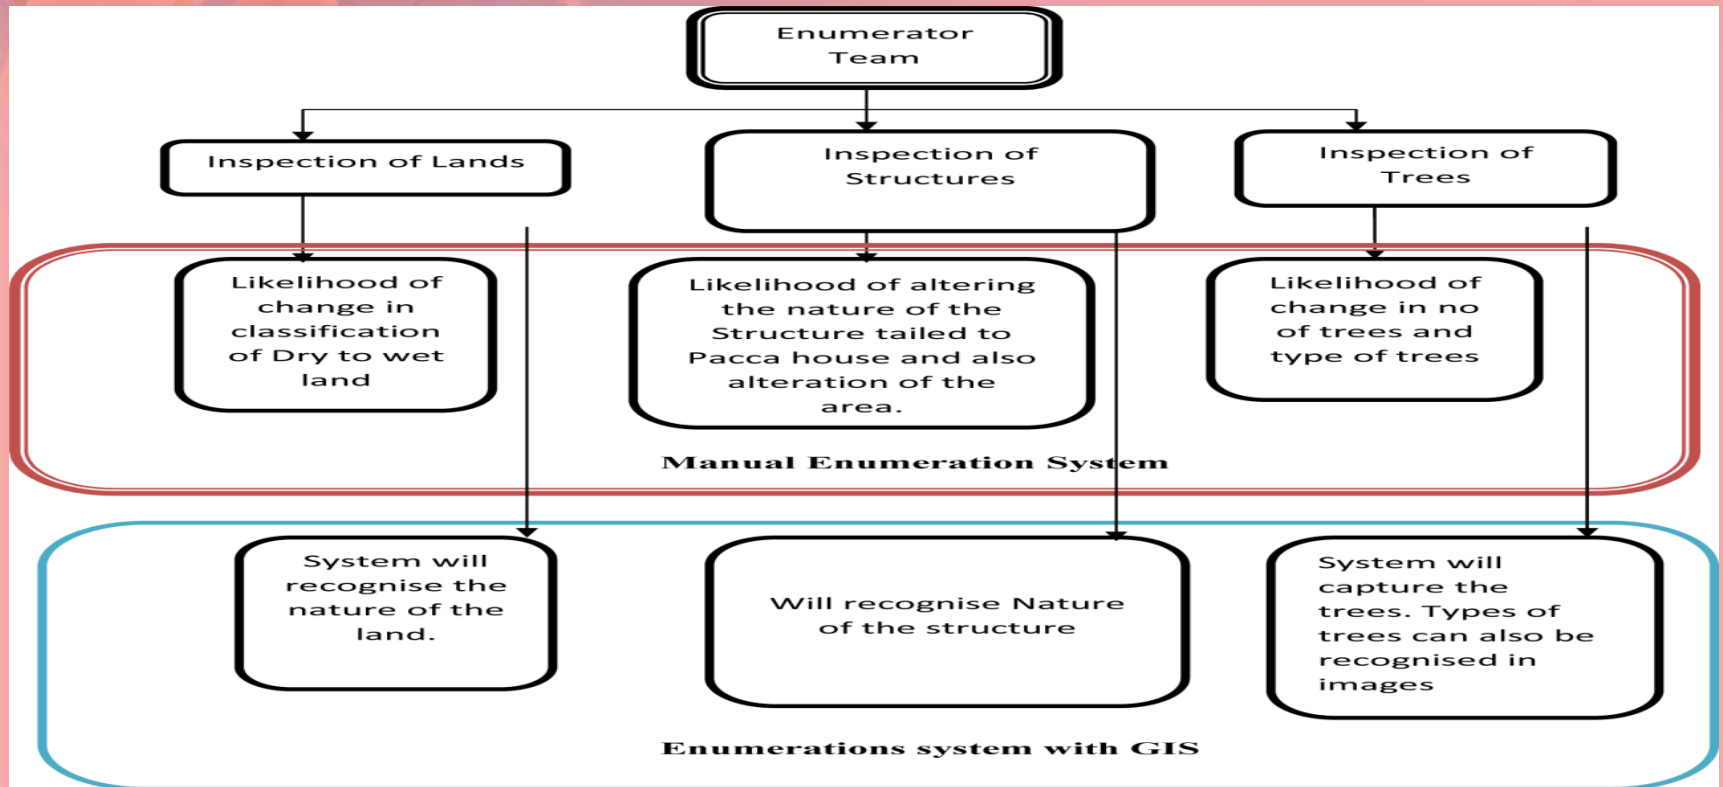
Enumerator Team

Inspection of Lands

Inspection of Structures

Inspection of Trees

Likelihood of change in classification of Dry to wet land

Likelihood of altering the nature of the Structure tailed to Pacca house and also alteration of the area.

Likelihood of change in no of trees and type of trees

Manual Enumeration System

System will recognise the nature of the land.

Will recognise Nature of the structure

System will capture the trees. Types of trees can also be recognised in images

Enumerations system with GIS